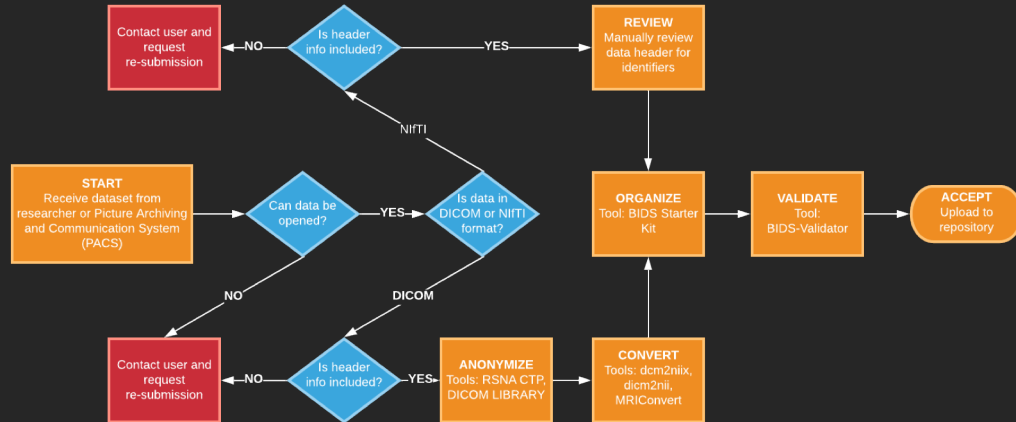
Contact user and request re-submission

NO

Is header info included?

YES

REVIEW
Manually review data header for identifiers

NIfTI

START
Receive dataset from researcher or Picture Archiving and Communication System (PACS)

Can data be opened?

YES

Is data in DICOM or NIfTI format?

ORGANIZE
Tool: BIDS Starter Kit

VALIDATE
Tool: BIDS-Validator

ACCEPT
Upload to repository

NO

DICOM

Contact user and request re-submission

NO

Is header info included?

YES

ANONYMIZE
Tools: RSNA CTP, DICOM LIBRARY

CONVERT
Tools: dcm2niix, dicm2nii, MRIConvert